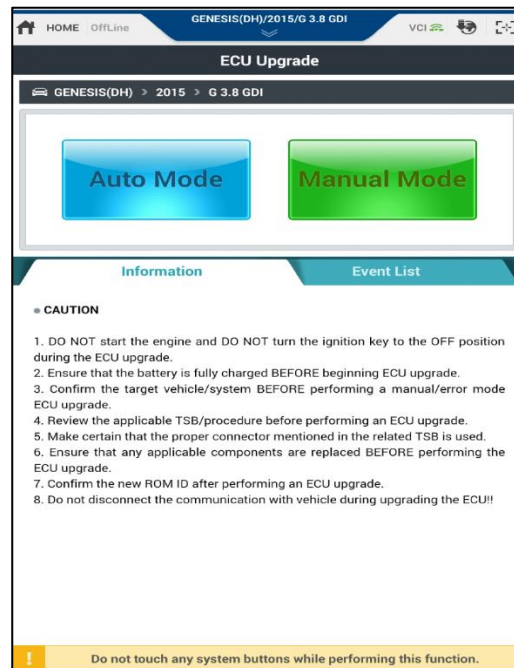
HOME OffLine GENESIS(DH)/2015/G 3.8 GDI VCI

ECU Upgrade

GENESIS(DH) > 2015 > G 3.8 GDI

Auto Mode

Manual Mode

Information

Event List

CAUTION

1. DO NOT start the engine and DO NOT turn the ignition key to the OFF position during the ECU upgrade.
2. Ensure that the battery is fully charged BEFORE beginning ECU upgrade.
3. Confirm the target vehicle/system BEFORE performing a manual/error mode ECU upgrade.
4. Review the applicable TSB/procedure before performing an ECU upgrade.
5. Make certain that the proper connector mentioned in the related TSB is used.
6. Ensure that any applicable components are replaced BEFORE performing the ECU upgrade.
7. Confirm the new ROM ID after performing an ECU upgrade.
8. Do not disconnect the communication with vehicle during upgrading the ECU!!

!

Do not touch any system buttons while performing this function.